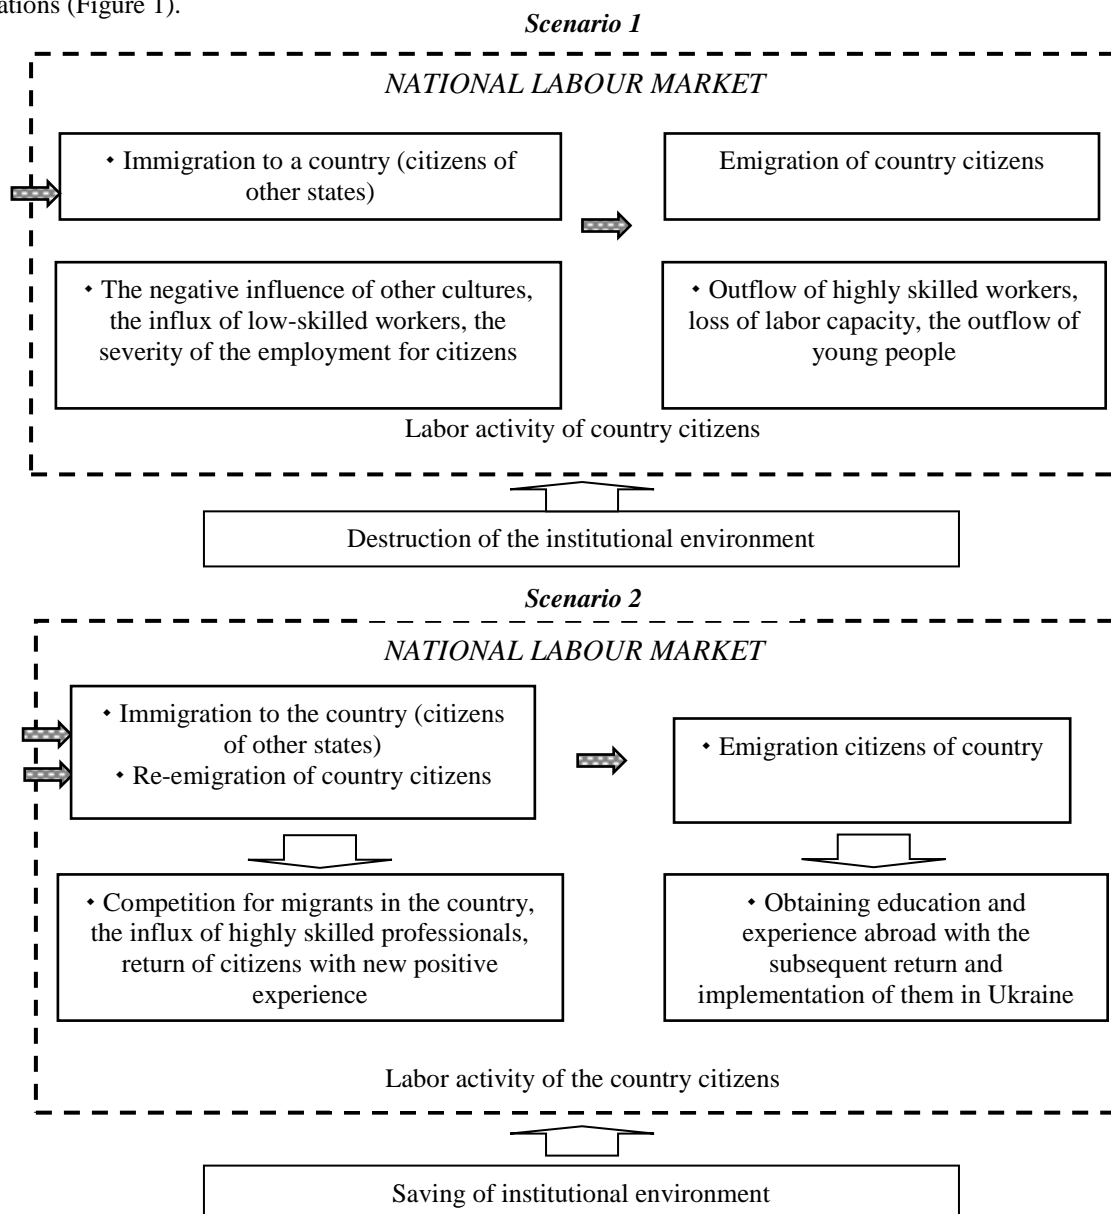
ations (Figure 1).

*Scenario 1*

*NATIONAL LABOUR MARKET*

• Immigration to a country (citizens of other states)

Emigration of country citizens

• The negative influence of other cultures, the influx of low-skilled workers, the severity of the employment for citizens

• Outflow of highly skilled workers, loss of labor capacity, the outflow of young people

Labor activity of country citizens

Destruction of the institutional environment

*Scenario 2*

*NATIONAL LABOUR MARKET*

• Immigration to the country (citizens of other states)
• Re-emigration of country citizens

• Emigration citizens of country

• Competition for migrants in the country, the influx of highly skilled professionals, return of citizens with new positive experience

• Obtaining education and experience abroad with the subsequent return and implementation of them in Ukraine

Labor activity of the country citizens

Saving of institutional environment